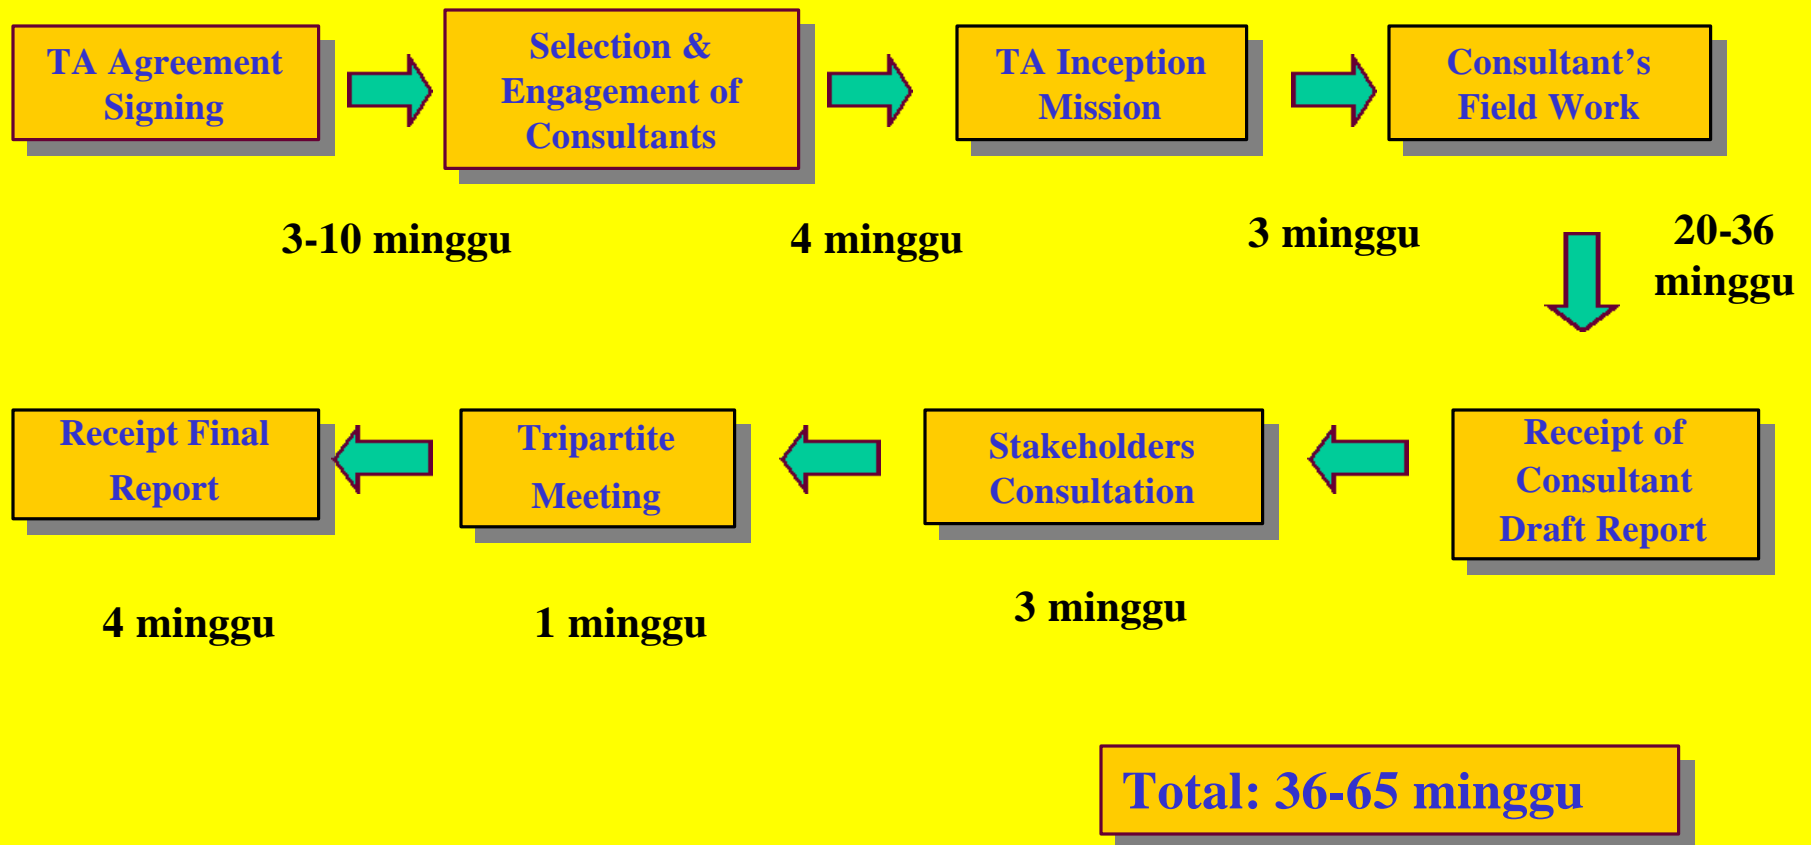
TA Agreement Signing

Selection & Engagement of Consultants

TA Inception Mission

Consultant’s Field Work

3-10 minggu

4 minggu

3 minggu

20-36 minggu

Receipt Final Report

Tripartite Meeting

Stakeholders Consultation

Receipt of Consultant Draft Report

4 minggu

1 minggu

3 minggu

Total: 36-65 minggu